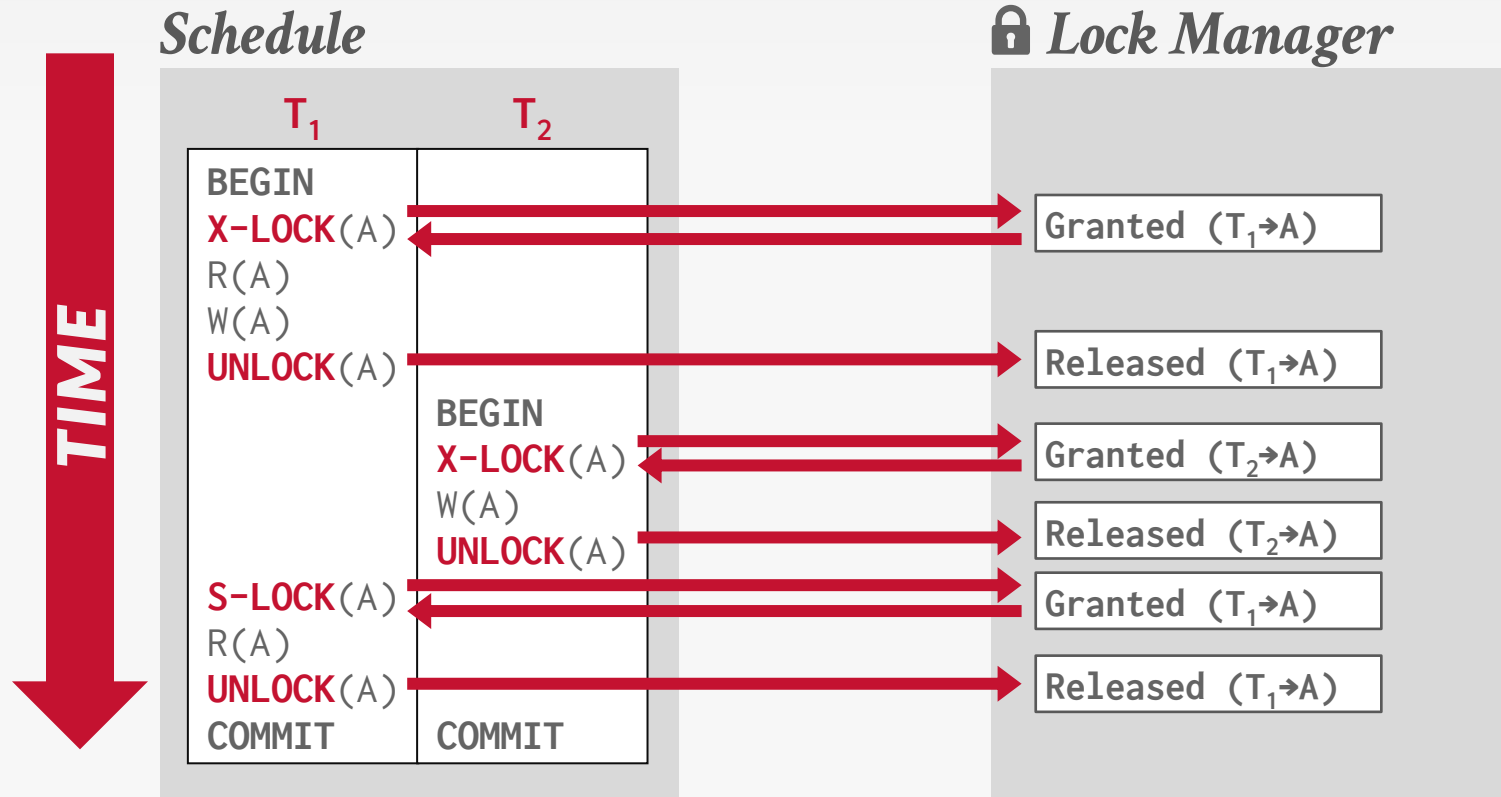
Schedule

Lock Manager

TIME

| $T_1$ | $T_2$ |
|---|---|
| BEGIN | |
| X-LOCK(A) | |
| R(A) | |
| W(A) | |
| UNLOCK(A) | |
| | BEGIN |
| | X-LOCK(A) |
| | W(A) |
| | UNLOCK(A) |
| S-LOCK(A) | |
| R(A) | |
| UNLOCK(A) | |
| COMMIT | COMMIT |

Granted ($T_1$→A)

Released ($T_1$→A)

Granted ($T_2$→A)

Released ($T_2$→A)

Granted ($T_1$→A)

Released ($T_1$→A)